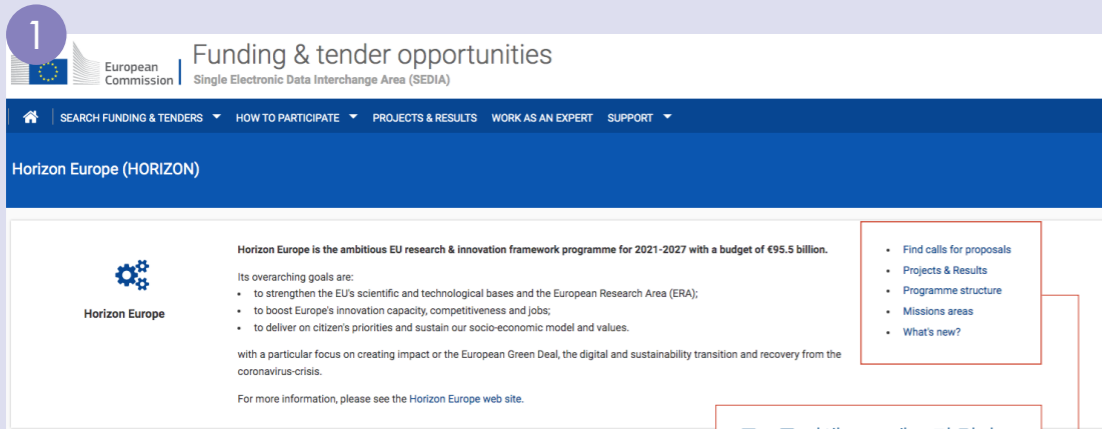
1

European Commission

Funding & tender opportunities

Single Electronic Data Interchange Area (SEDIA)

SEARCH FUNDING & TENDERS HOW TO PARTICIPATE PROJECTS & RESULTS WORK AS AN EXPERT SUPPORT

Horizon Europe (HORIZON)

Horizon Europe

**Horizon Europe is the ambitious EU research & innovation framework programme for 2021-2027 with a budget of €95.5 billion.**

Its overarching goals are:
- to strengthen the EU's scientific and technological bases and the European Research Area (ERA);
- to boost Europe's innovation capacity, competitiveness and jobs;
- to deliver on citizen's priorities and sustain our socio-economic model and values.

with a particular focus on creating impact or the European Green Deal, the digital and sustainability transition and recovery from the coronavirus-crisis.

For more information, please see the Horizon Europe web site.

- Find calls for proposals
- Projects & Results
- Programme structure
- Missions areas
- What's new?

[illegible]